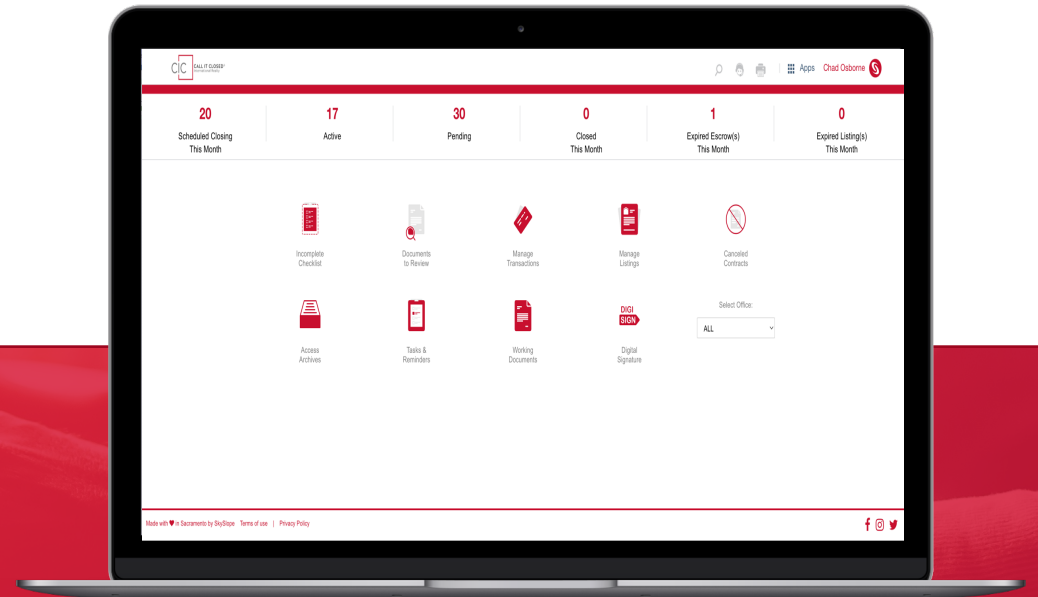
CIC CALL IT CLOSED

Apps Chad Osborne

20
Scheduled Closing This Month

17
Active

30
Pending

0
Closed This Month

1
Expired Escrow(s) This Month

0
Expired Listing(s) This Month

Incomplete Checklist

Documents to Review

Manage Transactions

Manage Listings

Canceled Contracts

Access Archives

Tasks & Reminders

Working Documents

DIGI SIGN
Digital Signature

Select Office:
ALL

Made with ♥ in Sacramento by SkySlope Terms of use | Privacy Policy